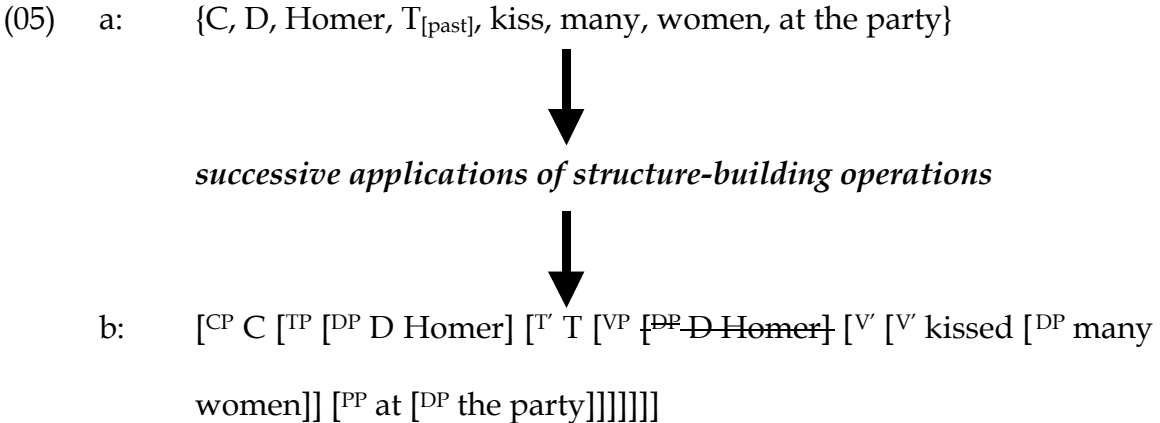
(05) a: {C, D, Homer, $T_{[past]}$, kiss, many, women, at the party}

*successive applications of structure-building operations*

b: [$^{CP}$ C [$^{TP}$ [$^{DP}$ D Homer] [$^{T'}$ T [$^{VP}$ ~~[$^{DP}$ D Homer]~~ [$^{V'}$ [$^{V'}$ kissed [$^{DP}$ many women]] [$^{PP}$ at [$^{DP}$ the party]]]]]]]